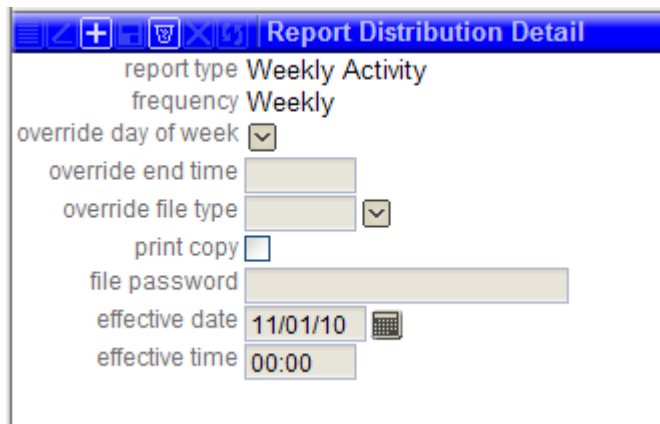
Report Distribution Detail

report type Weekly Activity
frequency Weekly
override day of week
override end time
override file type
print copy
file password
effective date 11/01/10
effective time 00:00